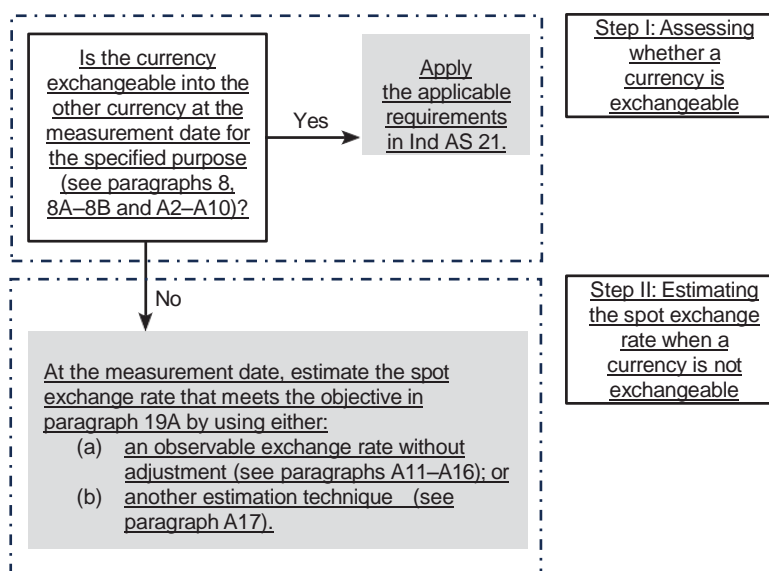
Is the currency exchangeable into the other currency at the measurement date for the specified purpose (see paragraphs 8, 8A–8B and A2–A10)?

Yes

Apply the applicable requirements in Ind AS 21.

Step I: Assessing whether a currency is exchangeable

No

At the measurement date, estimate the spot exchange rate that meets the objective in paragraph 19A by using either:
(a) an observable exchange rate without adjustment (see paragraphs A11–A16); or
(b) another estimation technique (see paragraph A17).

Step II: Estimating the spot exchange rate when a currency is not exchangeable